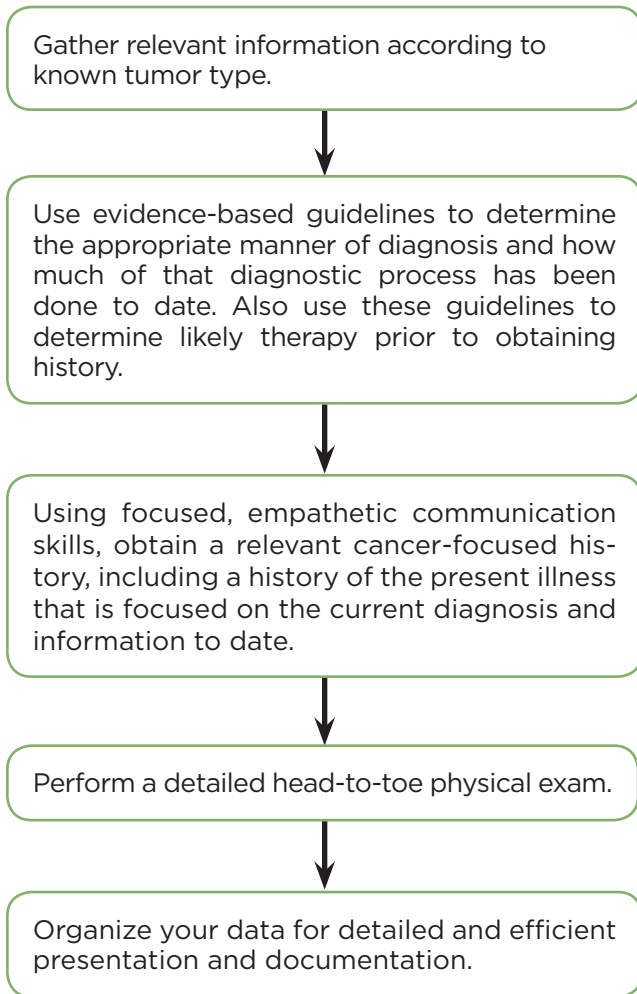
Gather relevant information according to known tumor type.

Use evidence-based guidelines to determine the appropriate manner of diagnosis and how much of that diagnostic process has been done to date. Also use these guidelines to determine likely therapy prior to obtaining history.

Using focused, empathetic communication skills, obtain a relevant cancer-focused history, including a history of the present illness that is focused on the current diagnosis and information to date.

Perform a detailed head-to-toe physical exam.

Organize your data for detailed and efficient presentation and documentation.